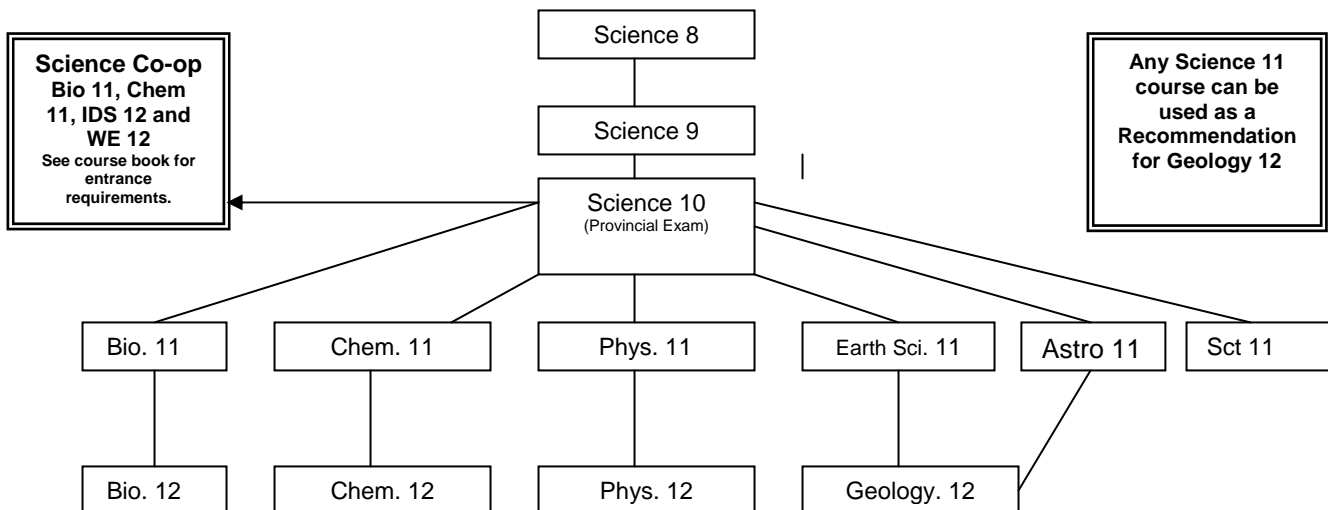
Science Co-op
Bio 11, Chem 11, IDS 12 and WE 12
See course book for entrance requirements.

Science 8

Science 9

Science 10
(Provincial Exam)

Any Science 11 course can be used as a Recommendation for Geology 12

Bio. 11

Chem. 11

Phys. 11

Earth Sci. 11

Astro 11

Sct 11

Bio. 12

Chem. 12

Phys. 12

Geology. 12